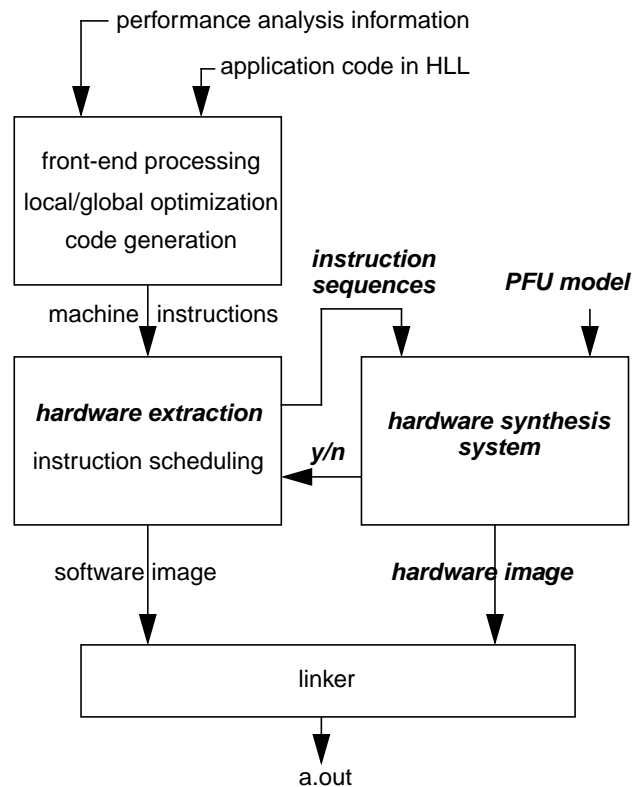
performance analysis information

application code in HLL

front-end processing
local/global optimization
code generation

machine instructions

instruction sequences

PFU model

hardware extraction
instruction scheduling

y/n

hardware synthesis system

software image

hardware image

linker

a.out